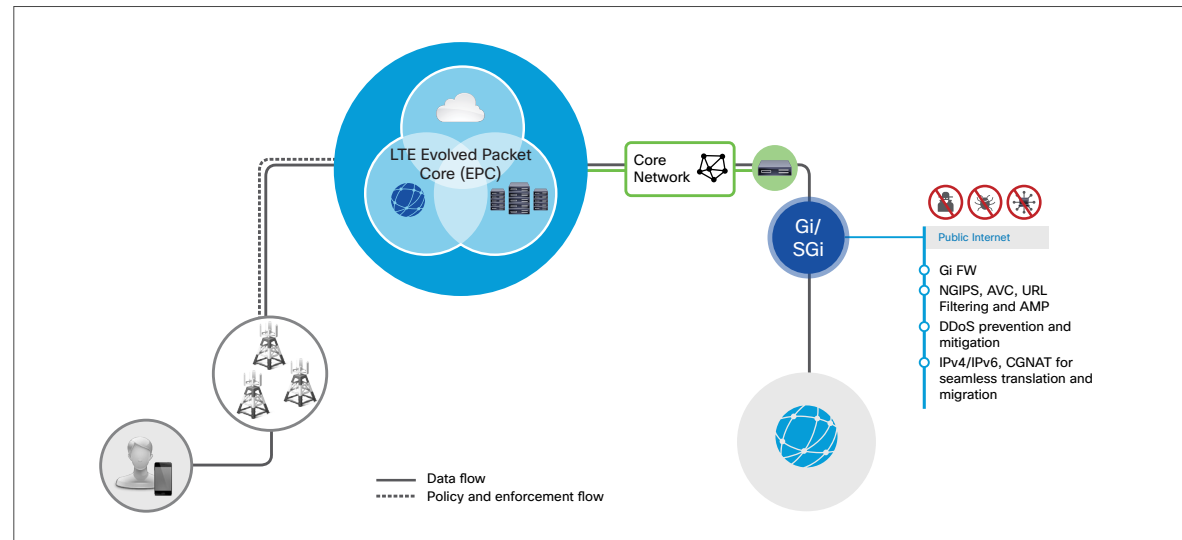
LTE Evolved Packet Core (EPC)

Core Network

Gi/ SGi

Public Internet

Gi FW

NGIPS, AVC, URL Filtering and AMP

DDoS prevention and mitigation

IPv4/IPv6, CGNAT for seamless translation and migration

Data flow

Policy and enforcement flow